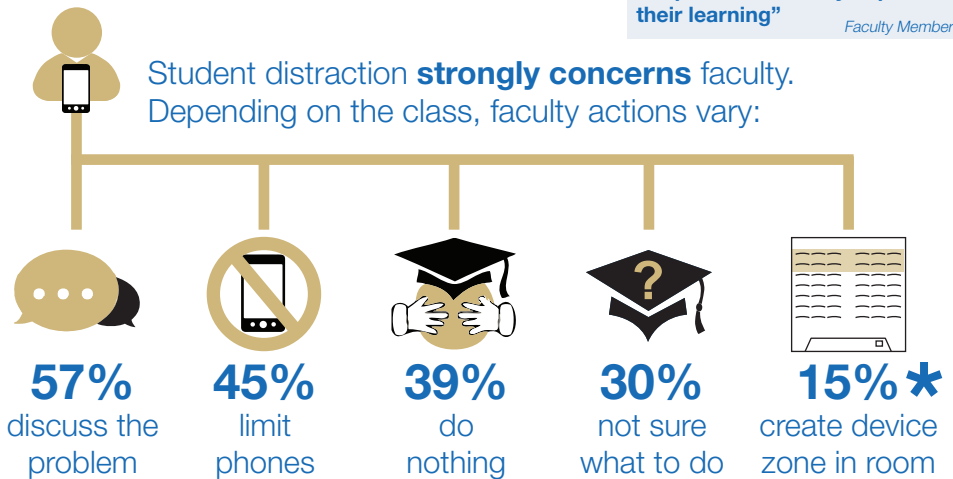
their learning"
Faculty Member

Student distraction **strongly concerns** faculty. Depending on the class, faculty actions vary:

?

57%
discuss the problem

45%
limit phones

39%
do nothing

30%
not sure what to do

15% *
create device zone in room